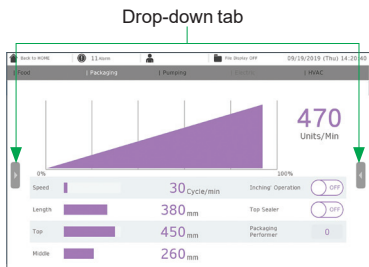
Drop-down tab

Back to HOME | 11 Alarm | File Display OFF | 09/19/2019 (Thu) 14:20:40

| Food | Packaging | Pumping | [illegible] | HVAC

470
Units/Min

0% 100%

| | | | |
|---|---|---|---|
| Speed | 30 Cycle/min | Inching Operation | OFF |
| Length | 380 mm | Top Sealer | OFF |
| Top | 450 mm | Packaging Performer | 0 |
| Middle | 260 mm | | |